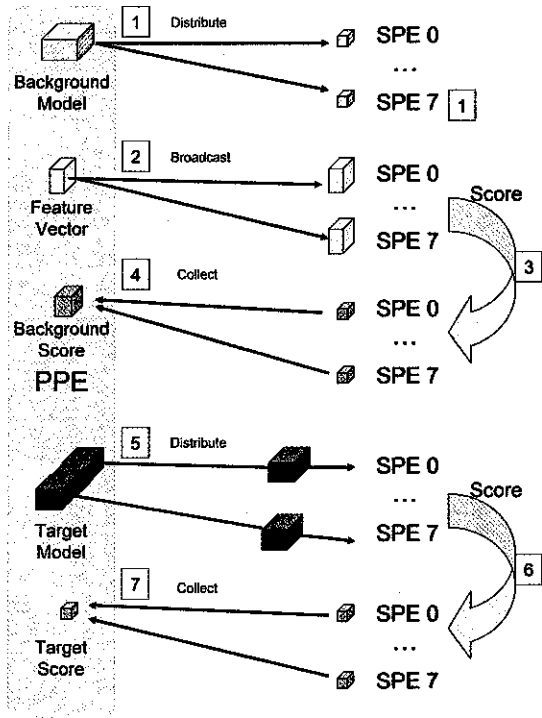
1 Distribute

Background Model

SPE 0

...

SPE 7 1

2 Broadcast

Feature Vector

SPE 0

...

SPE 7

Score

3

4 Collect

Background Score

PPE

SPE 0

...

SPE 7

5 Distribute

Target Model

SPE 0

...

SPE 7

Score

6

7 Collect

Target Score

SPE 0

...

SPE 7